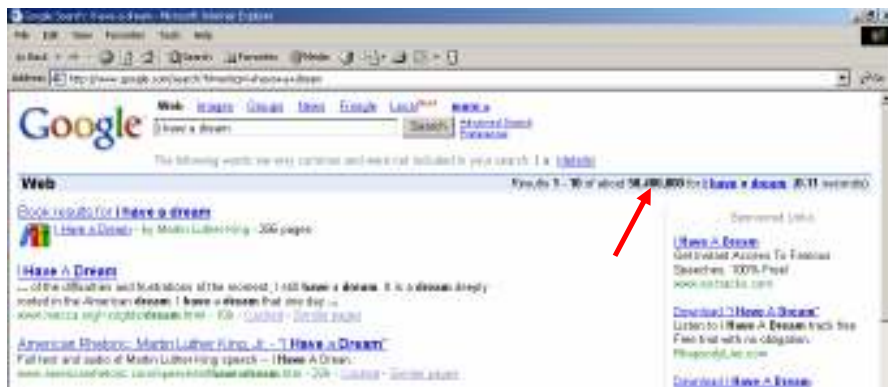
Google Search: I have a dream - Microsoft Internet Explorer

File Edit View Favorites Tools Help

Back Search Favorites Media

Address http://www.google.com/search?hl=en&q=i+have+a+dream

Google

Web Images Groups News Froogle Local New! more »

i have a dream Search Advanced Search Preferences

The following words are very common and were not included in your search: i a. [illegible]

Web Results 1 - 10 of about 58,400,000 for i have a dream. (0.11 seconds)

Book results for I have a dream

I Have a Dream - by Martin Luther King - 206 pages

I Have A Dream

... of the difficulties and frustrations of the moment, I still have a dream. It is a dream deeply rooted in the American dream. I have a dream that one day ...

www.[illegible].html - 10k - Cached - Similar pages

American Rhetoric: Martin Luther King, Jr. - "I Have a Dream"

Full text and audio of Martin Luther King speech -- I Have A Dream.

www.americanrhetoric.com/speeches/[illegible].htm - 20k - Cached - Similar pages

Sponsored Links

I Have A Dream

Get Instant Access To Famous Speeches. 100% Free!

www.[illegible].com

Download "I Have A Dream"

Listen to I Have A Dream track free. Free trial with no obligation.

RhapsodyLive.com

Download I Have A Dream